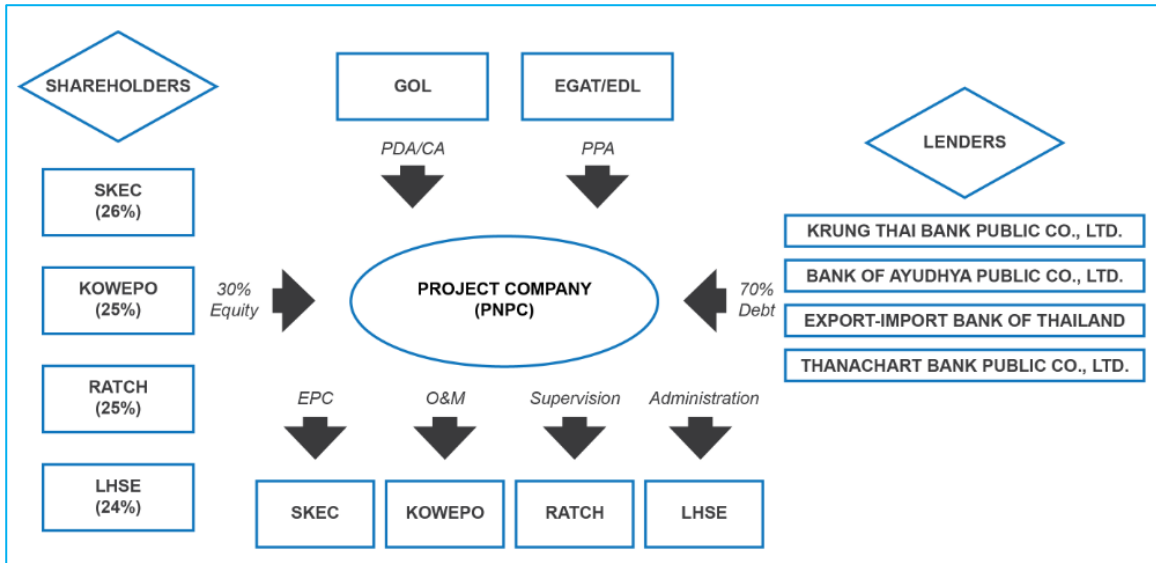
SHAREHOLDERS

GOL

EGAT/EDL

PDA/CA

PPA

LENDERS

SKEC
(26%)

KOWEPO
(25%)

30%
Equity

PROJECT COMPANY
(PNPC)

70%
Debt

KRUNG THAI BANK PUBLIC CO., LTD.

BANK OF AYUDHYA PUBLIC CO., LTD.

EXPORT-IMPORT BANK OF THAILAND

THANACHART BANK PUBLIC CO., LTD.

RATCH
(25%)

LHSE
(24%)

EPC

O&M

Supervision

Administration

SKEC

KOWEPO

RATCH

LHSE